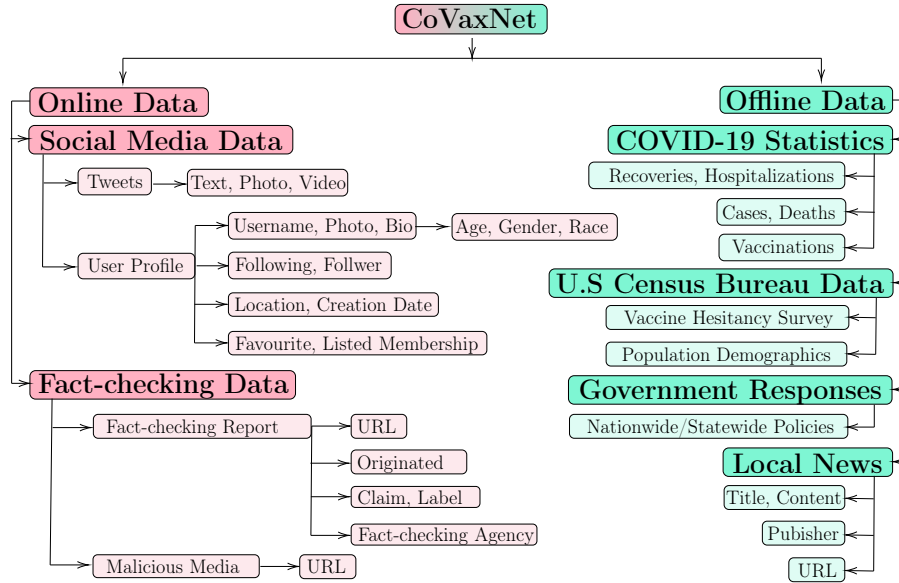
CoVaxNet

Online Data

Social Media Data

Tweets

Text, Photo, Video

User Profile

Username, Photo, Bio

Age, Gender, Race

Following, Follwer

Location, Creation Date

Favourite, Listed Membership

Fact-checking Data

Fact-checking Report

URL

Originated

Claim, Label

Fact-checking Agency

Malicious Media

URL

Offline Data

COVID-19 Statistics

Recoveries, Hospitalizations

Cases, Deaths

Vaccinations

U.S Census Bureau Data

Vaccine Hesitancy Survey

Population Demographics

Government Responses

Nationwide/Statewide Policies

Local News

Title, Content

Pubisher

URL